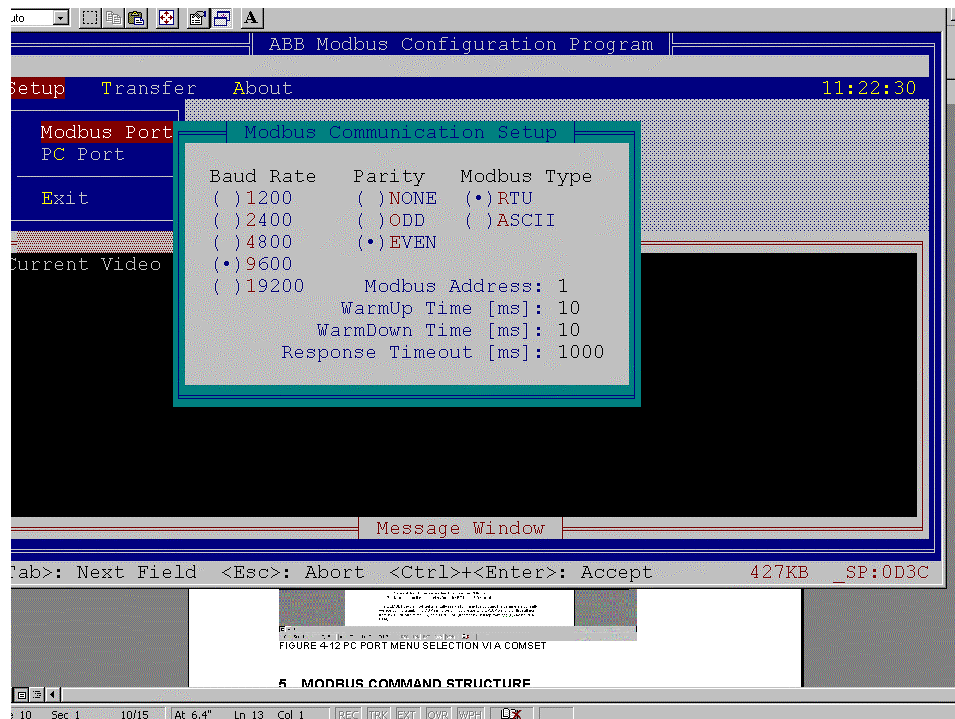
uto

A

ABB Modbus Configuration Program

Setup Transfer About 11:22:30

Modbus Port
PC Port

Exit

Current Video

Modbus Communication Setup

| Baud Rate | Parity | Modbus Type |
|---|---|---|
| ( )1200 | ( )NONE | (•)RTU |
| ( )2400 | ( )ODD | ( )ASCII |
| ( )4800 | (•)EVEN | |
| (•)9600 | | |
| ( )19200 | | |

Modbus Address: 1
WarmUp Time [ms]: 10
WarmDown Time [ms]: 10
Response Timeout [ms]: 1000

Message Window

Tab>: Next Field <Esc>: Abort <Ctrl>+<Enter>: Accept 427KB _SP:0D3C

FIGURE 4-12 PC PORT MENU SELECTION VIA A COMSET

5 MODBUS COMMAND STRUCTURE

10 Sec 1 10/15 At 6.4" Ln 13 Col 1 REC TRK EXT OVR WPH